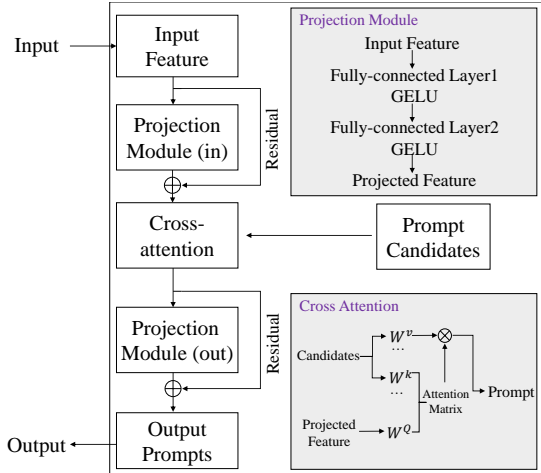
Input

Input Feature

Projection Module (in)

Residual

Cross-attention

Projection Module (out)

Residual

Output

Output Prompts

Prompt Candidates

Projection Module

Input Feature

Fully-connected Layer1

GELU

Fully-connected Layer2

GELU

Projected Feature

Cross Attention

Candidates

$W^v$

…

$W^k$

…

Attention Matrix

Prompt

Projected Feature

$W^Q$